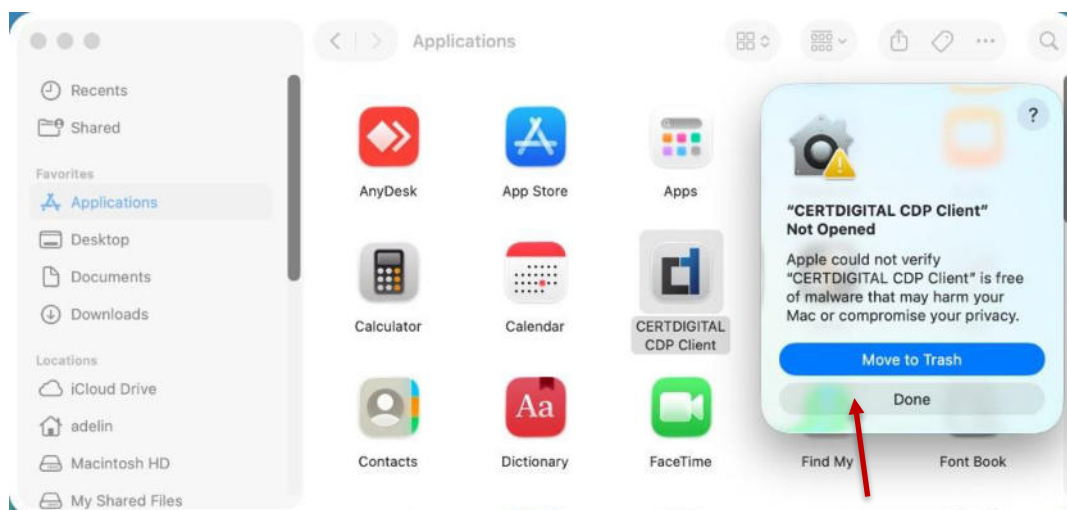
Applications

Recents
Shared

Favorites
Applications
Desktop
Documents
Downloads

Locations
iCloud Drive
adelin
Macintosh HD
My Shared Files

AnyDesk
App Store
Apps
Calculator
Calendar
CERTDIGITAL CDP Client
Contacts
Aa
Dictionary
FaceTime
Find My
Font Book

?

"CERTDIGITAL CDP Client" Not Opened

Apple could not verify "CERTDIGITAL CDP Client" is free of malware that may harm your Mac or compromise your privacy.

Move to Trash
Done